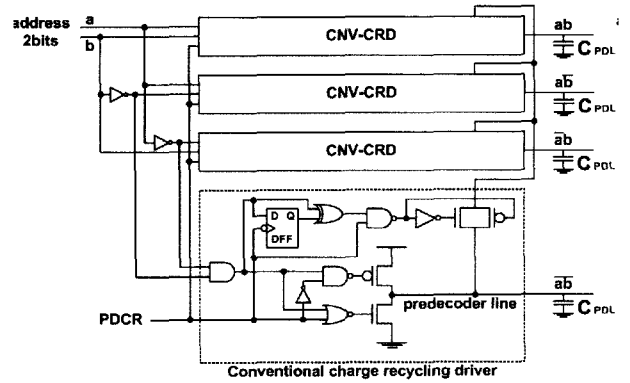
address 2bits

a

b

CNV-CRD

ab

$C_{PDL}$

CNV-CRD

$a\overline{b}$

$C_{PDL}$

CNV-CRD

$\overline{a}b$

$C_{PDL}$

D Q

DFF

$\overline{ab}$

$C_{PDL}$

PDCR

predecoder line

Conventional charge recycling driver